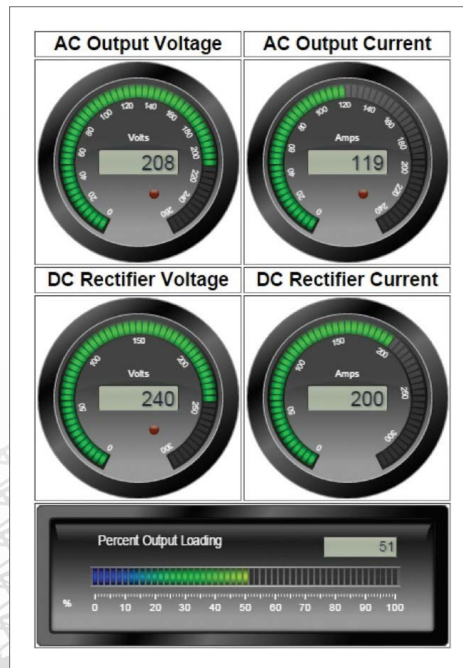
AC Output Voltage

0 20 40 60 80 100 120 140 160 180 200 220 240 260
Volts
208

AC Output Current

0 20 40 60 80 100 120 140 160 180 200 220 240
Amps
119

DC Rectifier Voltage

0 50 100 150 200 250 300
Volts
240

DC Rectifier Current

0 50 100 150 200 250 300
Amps
200

Percent Output Loading
51
% 0 10 20 30 40 50 60 70 80 90 100